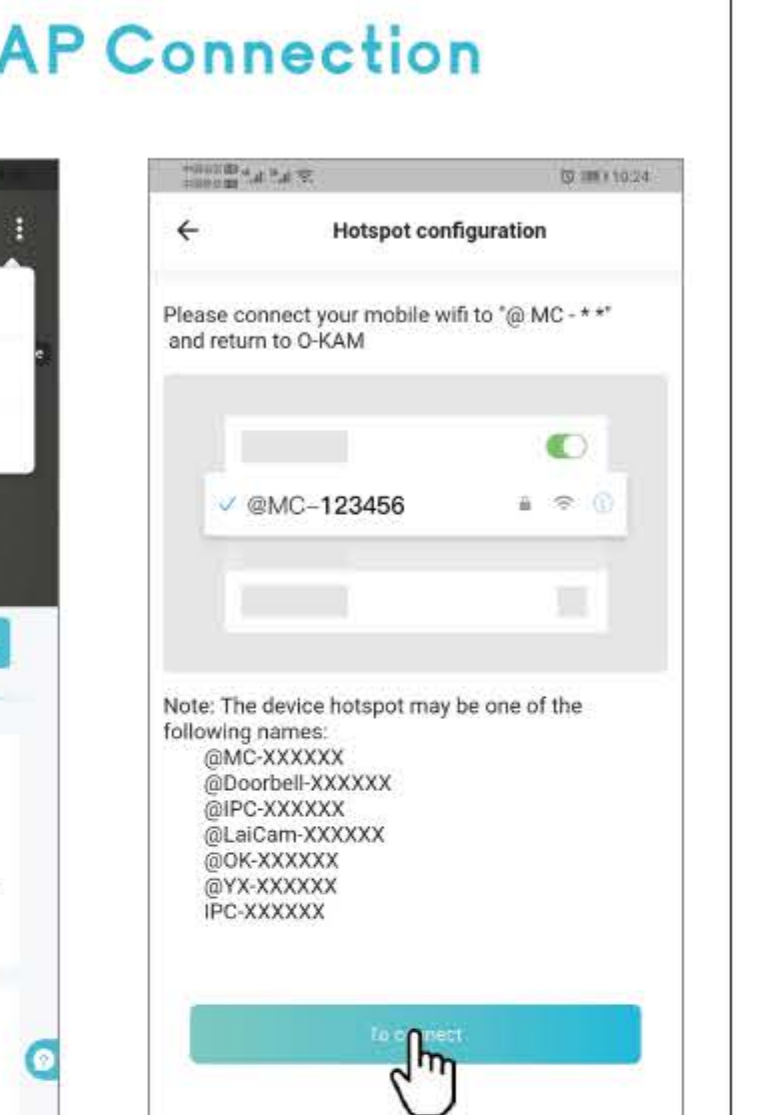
AP Connection

10:24

Hotspot configuration

Please connect your mobile wifi to "@ MC - * *" and return to O-KAM

@MC-123456

Note: The device hotspot may be one of the following names:
@MC-XXXXXX
@Doorbell-XXXXXX
@IPC-XXXXXX
@LaiCam-XXXXXX
@OK-XXXXXX
@YX-XXXXXX
IPC-XXXXXX

To connect